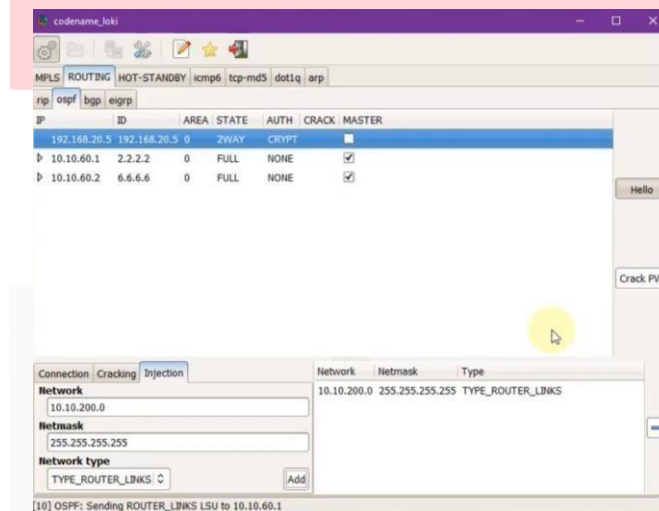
codename_loki

MPLS ROUTING HOT-STANDBY icmp6 tcp-md5 dot1q arp

rip ospf bgp eigrp

| IP | ID | AREA | STATE | AUTH | CRACK | MASTER |
|---|---|---|---|---|---|---|
| 192.168.20.5 | 192.168.20.5 | 0 | 2WAY | CRYPT | | |
| 10.10.60.1 | 2.2.2.2 | 0 | FULL | NONE | | ✓ |
| 10.10.60.2 | 6.6.6.6 | 0 | FULL | NONE | | ✓ |

Hello

Crack PW

Connection Cracking Injection

Network
10.10.200.0
Netmask
255.255.255.255
Network type
TYPE_ROUTER_LINKS
Add

| Network | Netmask | Type |
|---|---|---|
| 10.10.200.0 | 255.255.255.255 | TYPE_ROUTER_LINKS |

[10] OSPF: Sending ROUTER_LINKS LSU to 10.10.60.1